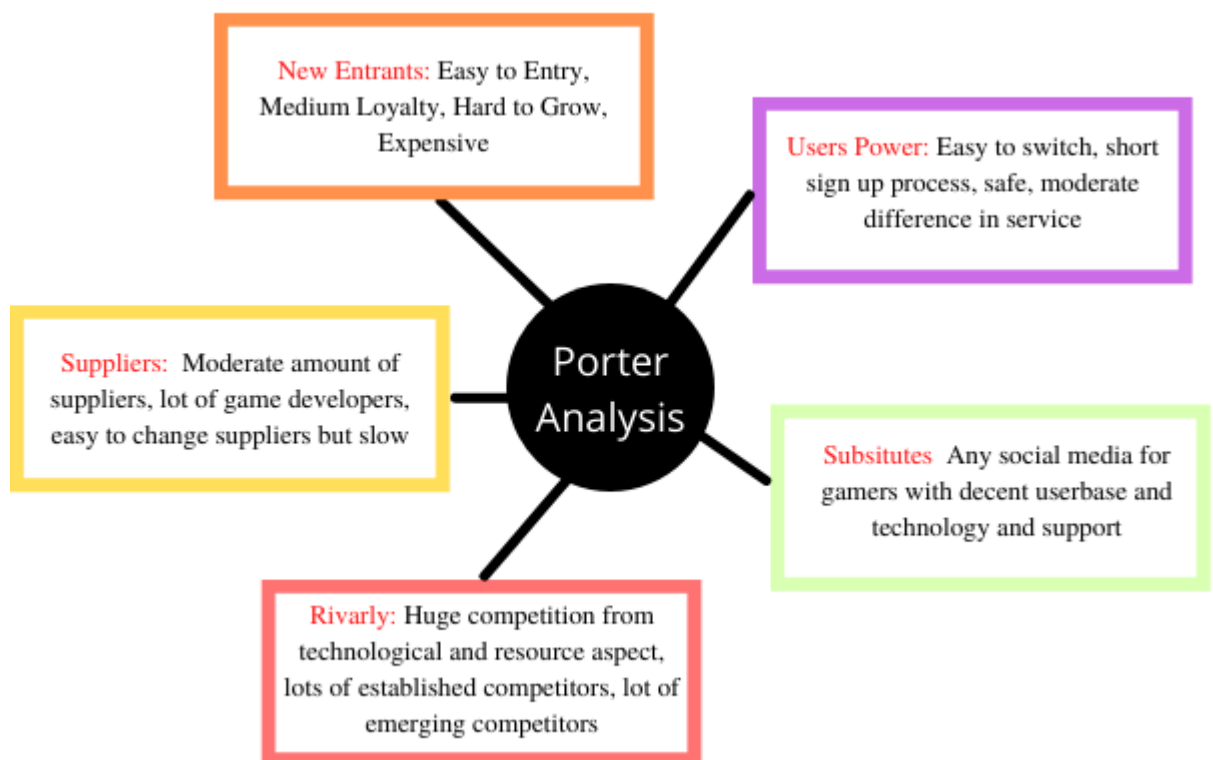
New Entrants: Easy to Entry, Medium Loyalty, Hard to Grow, Expensive

Users Power: Easy to switch, short sign up process, safe, moderate difference in service

Suppliers: Moderate amount of suppliers, lot of game developers, easy to change suppliers but slow

Porter Analysis

Subsitutes Any social media for gamers with decent userbase and technology and support

Rivalry: Huge competition from technological and resource aspect, lots of established competitors, lot of emerging competitors